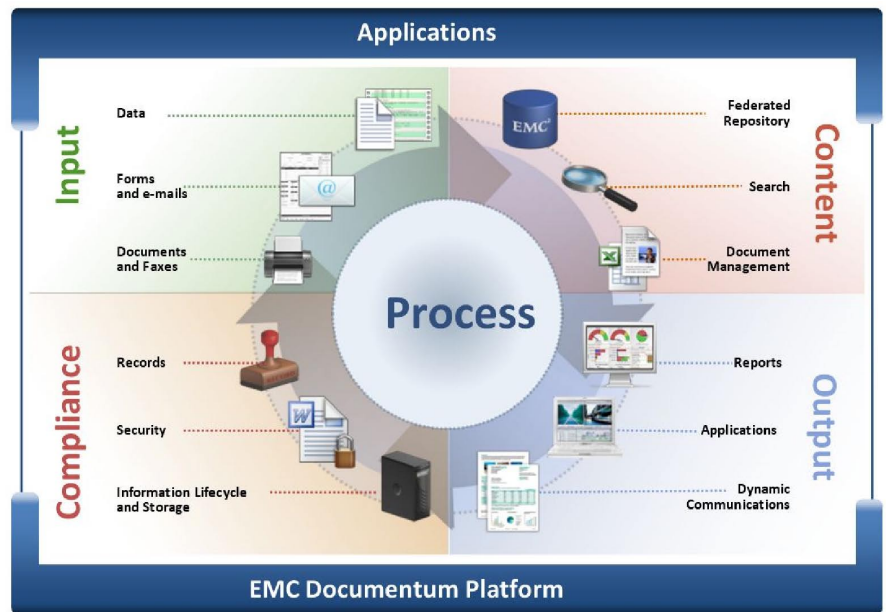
Applications

Input

Data

Forms and e-mails

Documents and Faxes

Content

EMC

Federated Repository

Search

Document Management

Process

Compliance

Records

Security

Information Lifecycle and Storage

Output

Reports

Applications

Dynamic Communications

EMC Documentum Platform